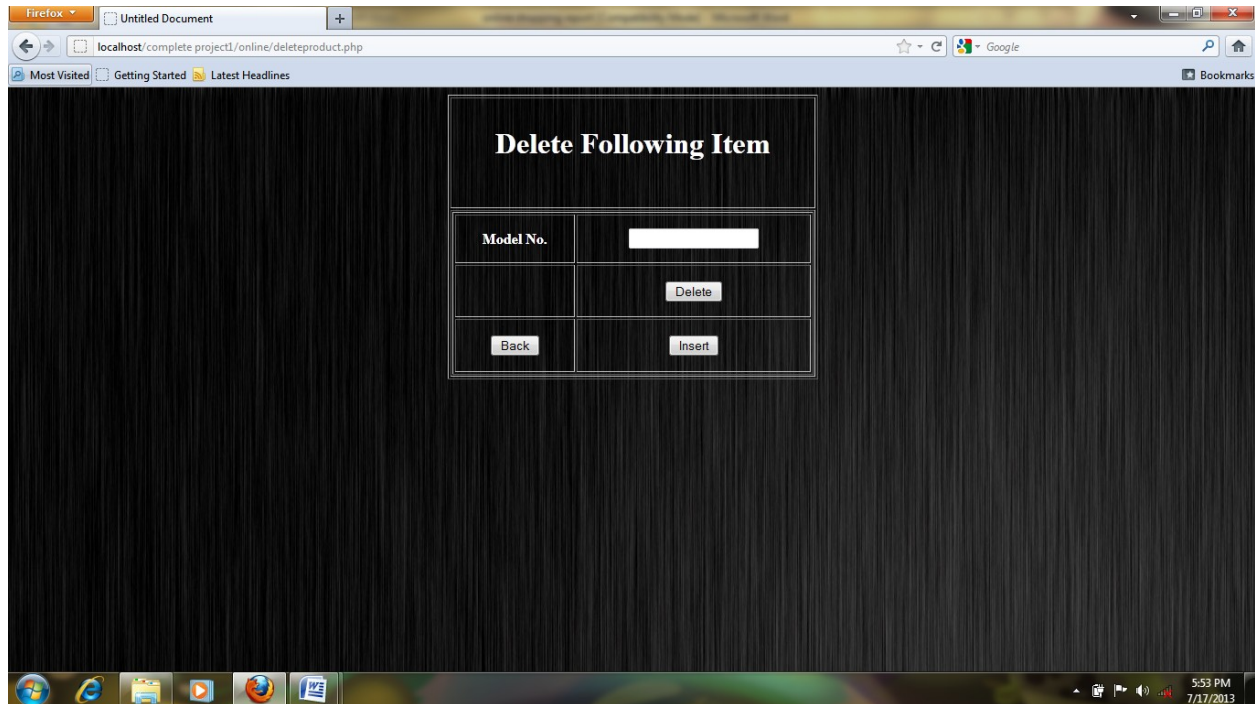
Firefox
Untitled Document
+
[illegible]
localhost/complete project1/online/deleteproduct.php
Google
Most Visited
Getting Started
Latest Headlines
Bookmarks

Delete Following Item

| Model No. | |
|---|---|
| | Delete |
| Back | Insert |

5:53 PM
7/17/2013